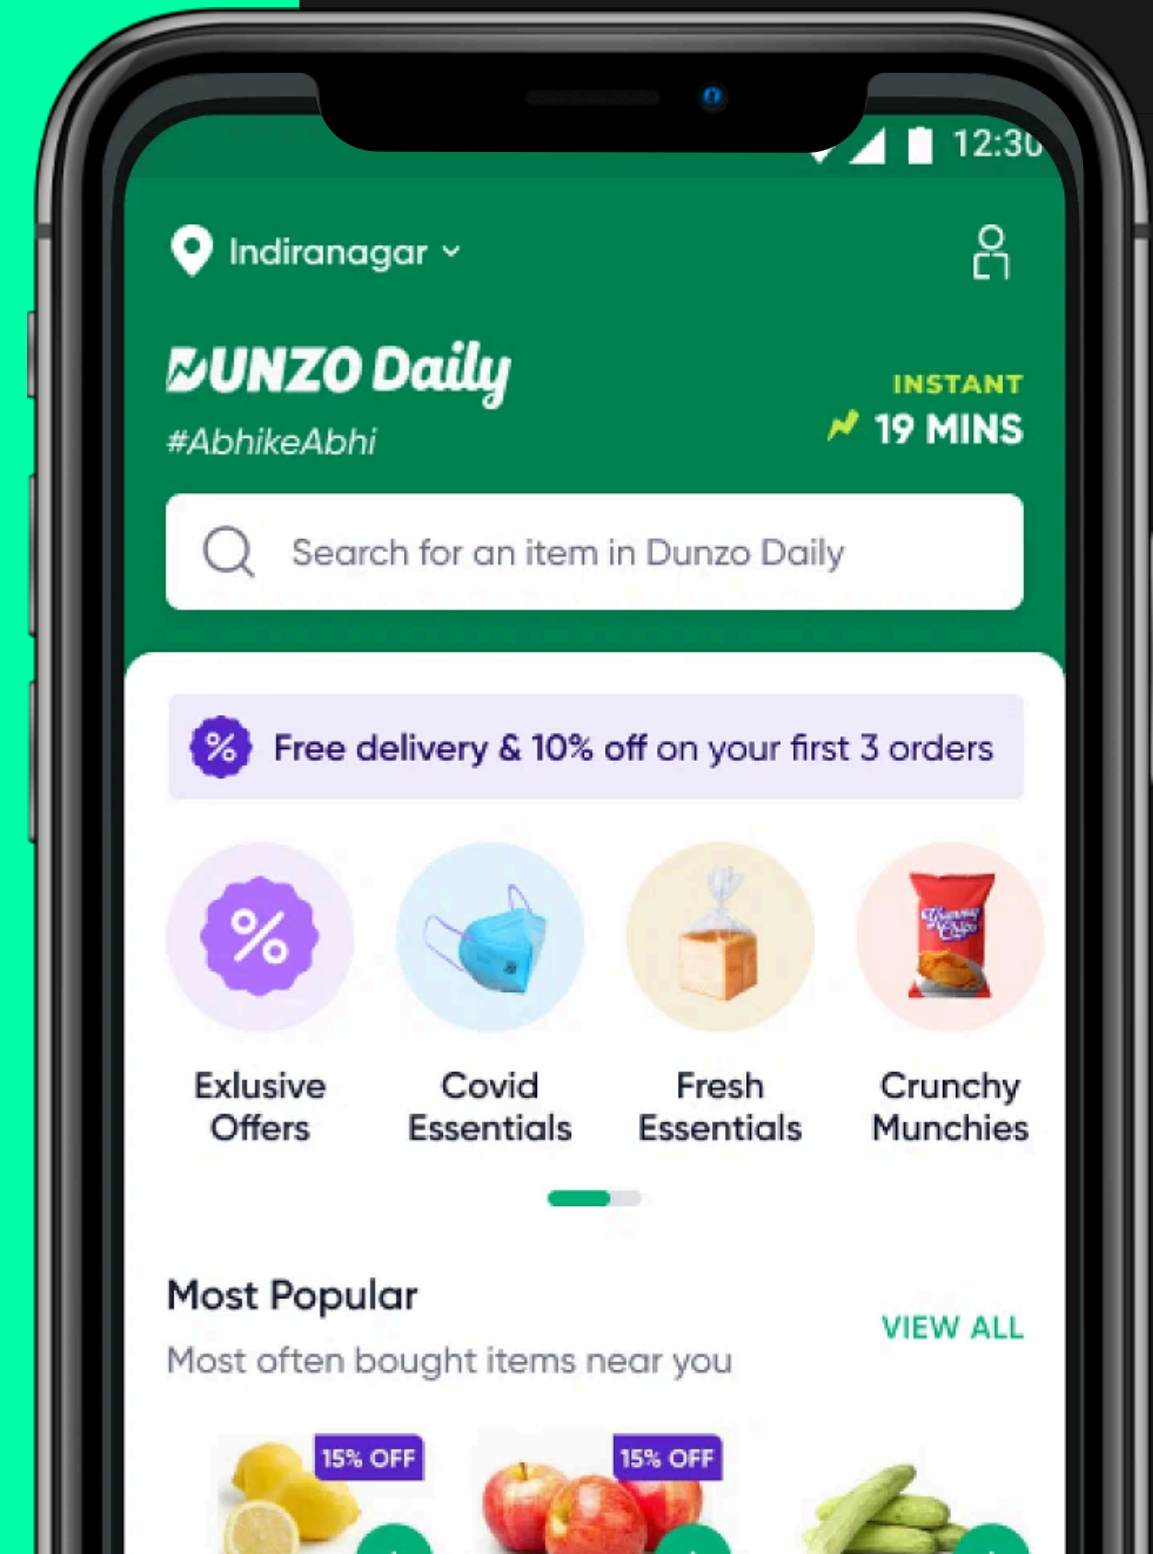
12:30

Indiranagar

DUNZO Daily
#AbhikeAbhi

INSTANT
19 MINS

Search for an item in Dunzo Daily

Free delivery & 10% off on your first 3 orders

Exlusive Offers

Covid Essentials

Fresh Essentials

Crunchy Munchies

Most Popular
Most often bought items near you

VIEW ALL

15% OFF

15% OFF